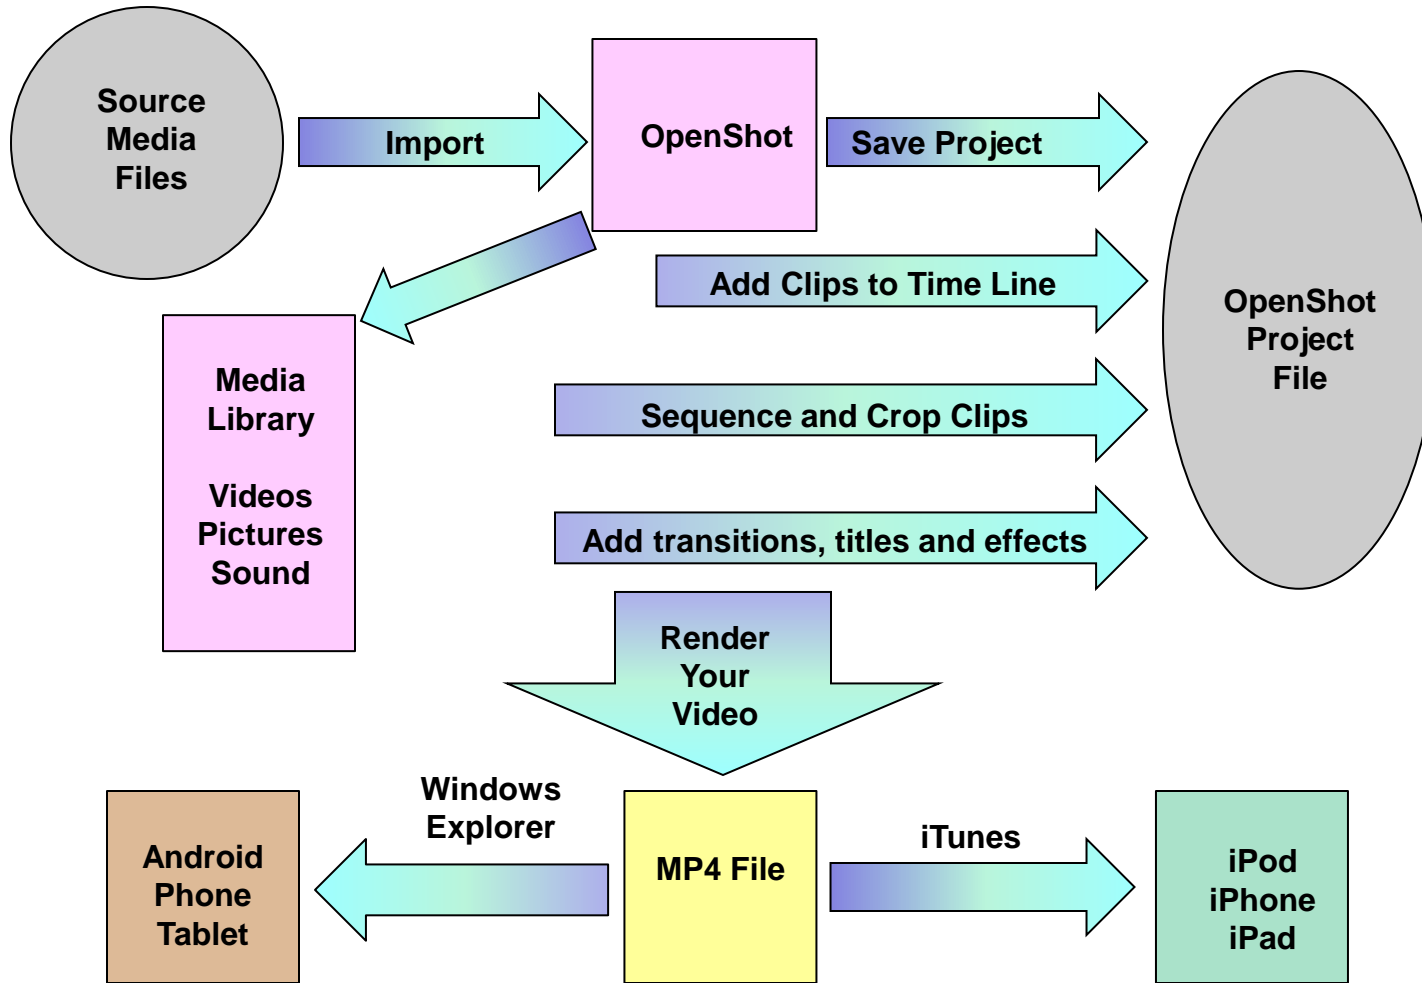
Source Media Files

Import

OpenShot

Save Project

Add Clips to Time Line

OpenShot Project File

Media Library

Videos Pictures Sound

Sequence and Crop Clips

Add transitions, titles and effects

Render Your Video

Windows Explorer

Android Phone Tablet

MP4 File

iTunes

iPod iPhone iPad